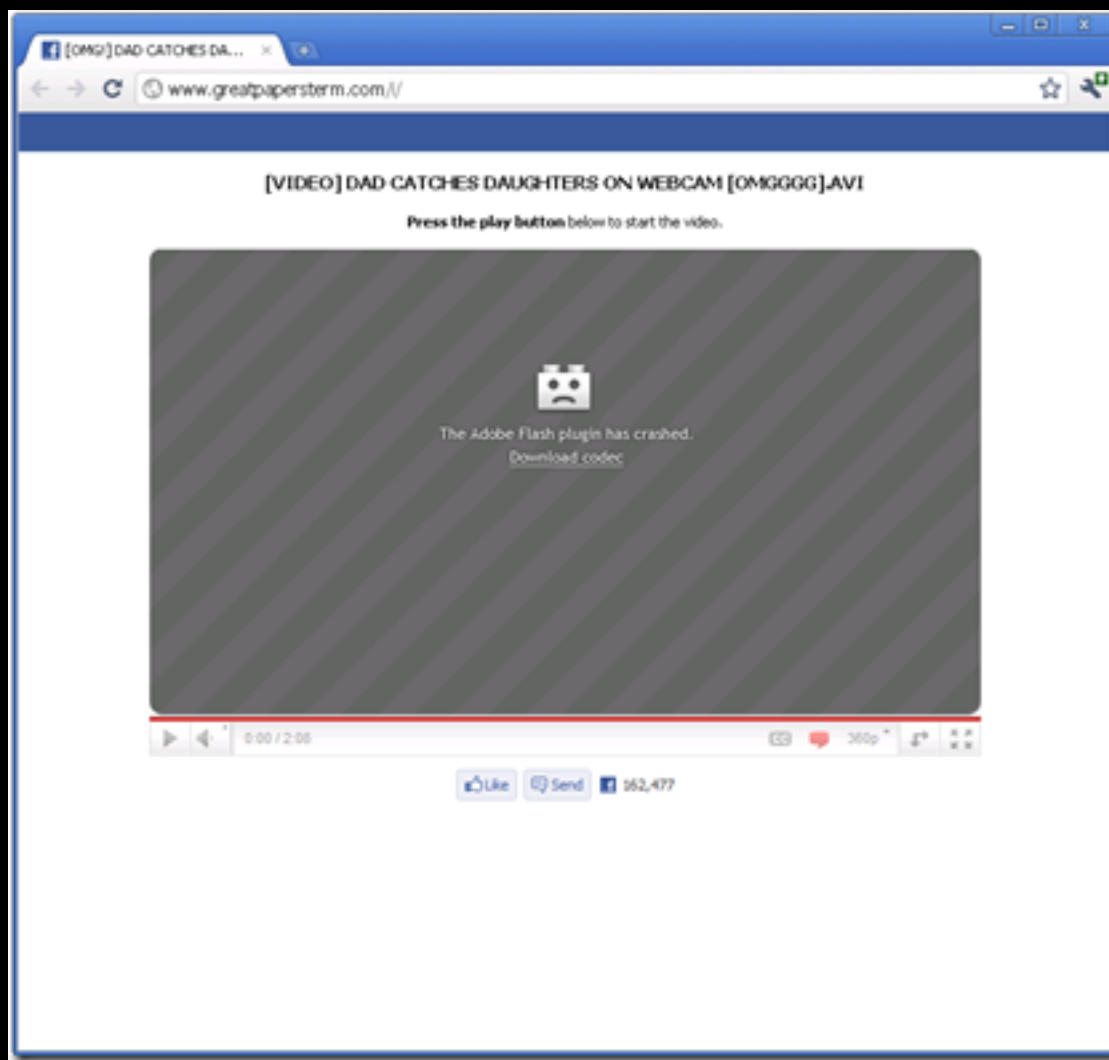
[OMG!] DAD CATCHES DA...

www.greatpapersterm.com/i/

[VIDEO] DAD CATCHES DAUGHTERS ON WEBCAM [OMGGGG].AVI

**Press the play button** below to start the video.

The Adobe Flash plugin has crashed.
Download codec

0:00 / 2:08

360p

Like Send 162,477